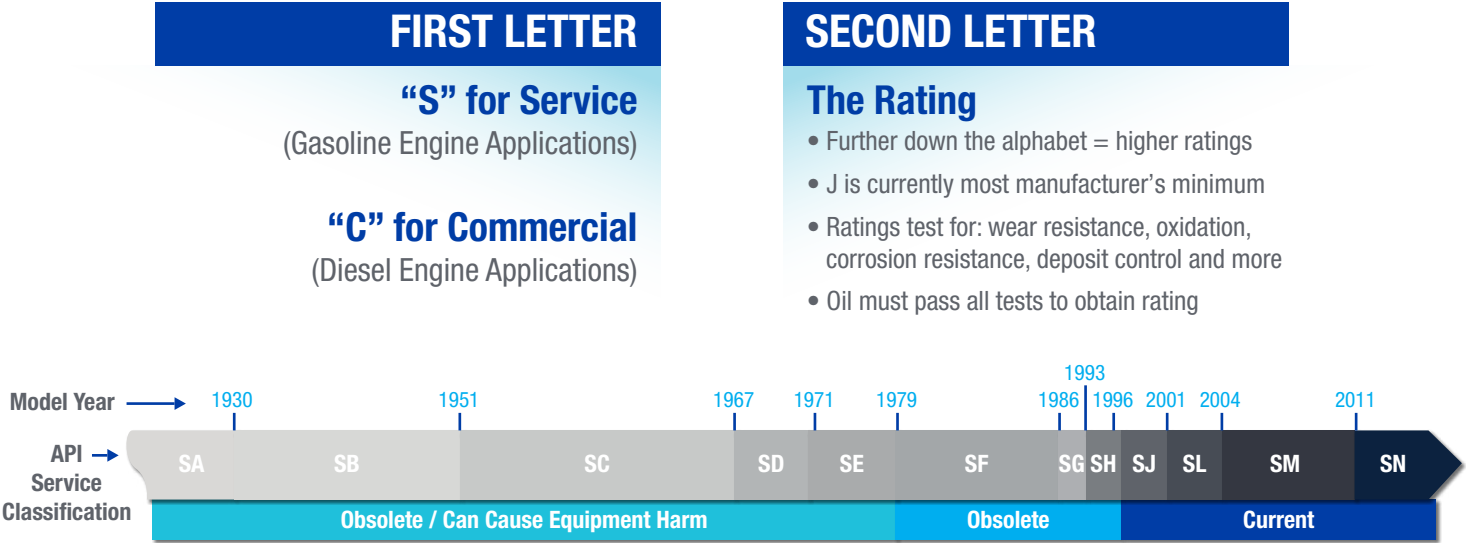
FIRST LETTER

“S” for Service
(Gasoline Engine Applications)

“C” for Commercial
(Diesel Engine Applications)

SECOND LETTER

The Rating

• Further down the alphabet = higher ratings
• J is currently most manufacturer’s minimum
• Ratings test for: wear resistance, oxidation, corrosion resistance, deposit control and more
• Oil must pass all tests to obtain rating

Model Year
1930 1951 1967 1971 1979 1986 1993 1996 2001 2004 2011

API Service Classification
SA SB SC SD SE SF SG SH SJ SL SM SN

Obsolete / Can Cause Equipment Harm
Obsolete
Current